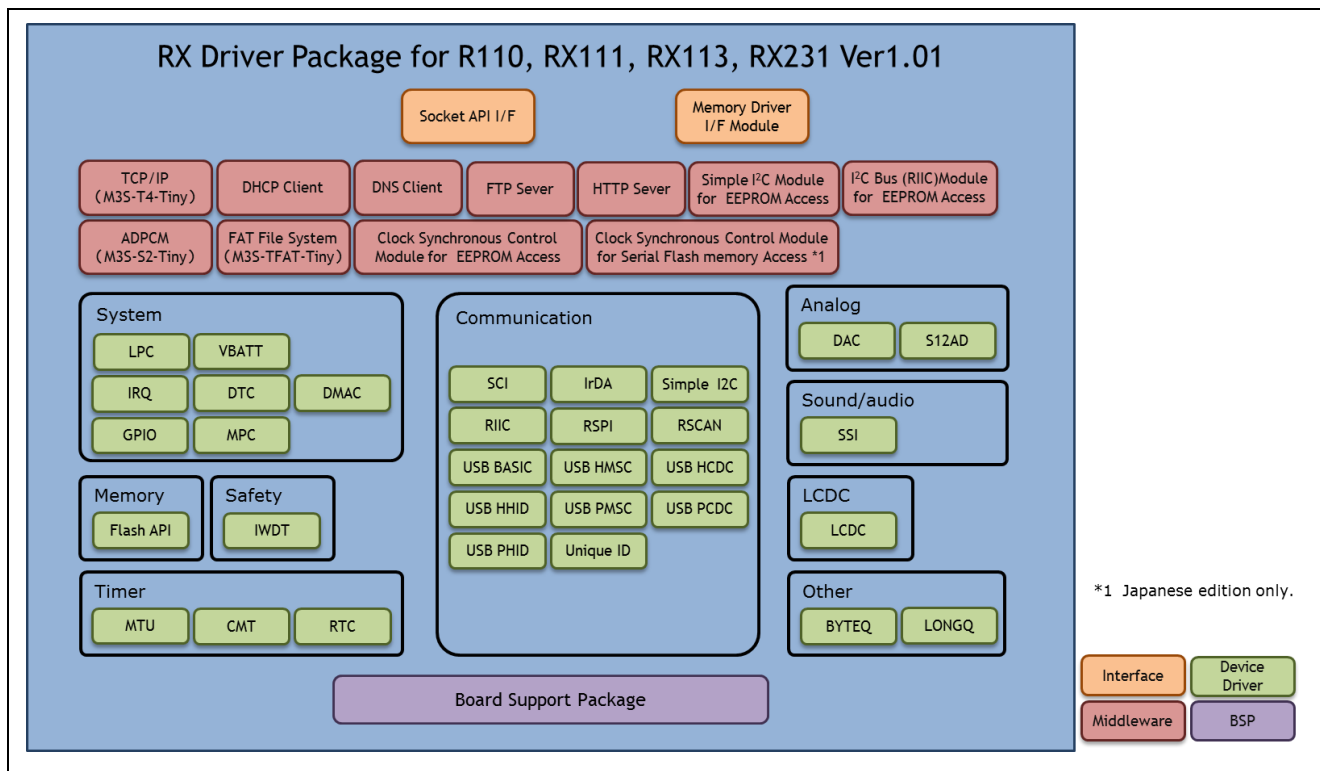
RX Driver Package for R110, RX111, RX113, RX231 Ver1.01

Socket API I/F

Memory Driver I/F Module

TCP/IP (M3S-T4-Tiny)

DHCP Client

DNS Client

FTP Sever

HTTP Sever

Simple $I^2C$ Module for EEPROM Access

$I^2C$ Bus (RIIC)Module for EEPROM Access

ADPCM (M3S-S2-Tiny)

FAT File System (M3S-TFAT-Tiny)

Clock Synchronous Control Module for EEPROM Access

Clock Synchronous Control Module for Serial Flash memory Access *1

System

LPC

VBATT

IRQ

DTC

DMAC

GPIO

MPC

Communication

SCI

IrDA

Simple I2C

RIIC

RSPI

RSCAN

USB BASIC

USB HMSC

USB HCDC

USB HHID

USB PMSC

USB PCDC

USB PHID

Unique ID

Analog

DAC

S12AD

Sound/audio

SSI

LCDC

LCDC

Memory

Flash API

Safety

IWDT

Timer

MTU

CMT

RTC

Other

BYTEQ

LONGQ

*1 Japanese edition only.

Board Support Package

Interface

Device Driver

Middleware

BSP